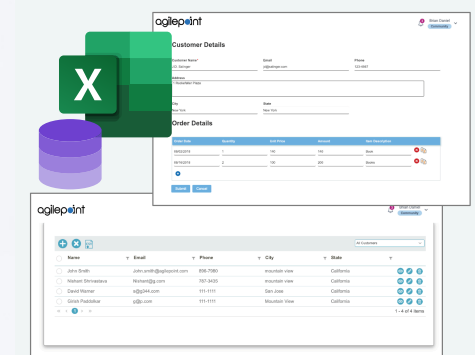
agilepoint

Customer Details

Customer Name*
J.D. Salinger

Email
jd@salinger.com

Phone
222-4481

Address
1 Rosedale Place

City
New York

State
New York

Order Details

| Order Date | Quantity | Unit Price | Amount | Item Description |
|---|---|---|---|---|
| 08/02/2019 | 1 | 745 | 745 | Book |
| 08/16/2019 | 2 | 745 | 400 | Books |

Submit Cancel

agilepoint

All Customers

| Name | Email | Phone | City | State |
|---|---|---|---|---|
| John Smith | John.smith@agilepoint.com | 898-7980 | mountain view | California |
| Nishant Shrivastava | Nishant@g.com | 767-3435 | mountain view | California |
| David Walmer | s@g344.com | 111-1111 | San Jose | California |
| Girish Paddalkar | g@g.com | 111-1111 | Mountain View | California |

1 - 4 of 4 items